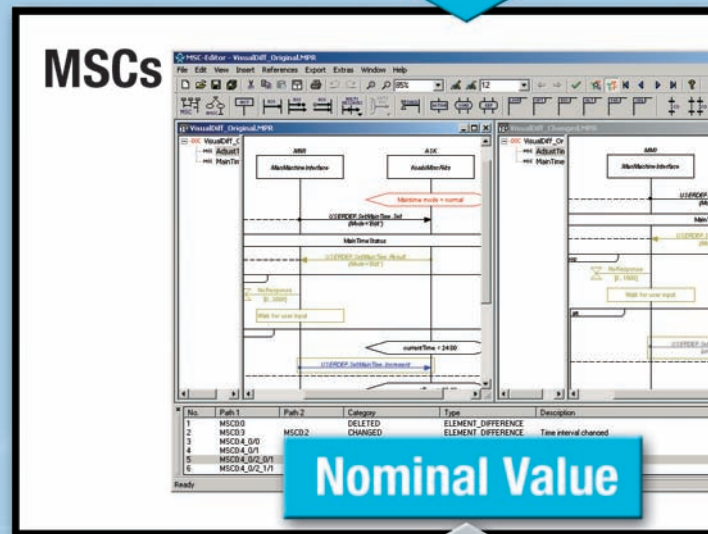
MSCs

MSC-Editor - VisualDiff_Original.MPR

File Edit View Insert References Export Extras Window Help

VisualDiff_Original.MPR

VisualDiff_Changed.MPR

MMI

A1K

MainMachineInterface

MainMachineInterface

Maintime mode = normal

MainTimeStatus

NoResponse

Wait for user input

currentTime = 24:00

| No. | Path 1 | Path 2 | Category | Type | Description |
|---|---|---|---|---|---|
| 1 | MSC0:0 | | DELETED | ELEMENT_DIFFERENCE | |
| 2 | MSC0:3 | MSC0:2 | CHANGED | ELEMENT_DIFFERENCE | Time interval changed |
| 3 | MSC0:4_0/0 | | | | |
| 4 | MSC0:4_0/1 | | | | |
| 5 | MSC0:4_0/2_0/1 | | | | |
| 6 | MSC0:4_0/2_1/1 | | | | |

Ready

Nominal Value